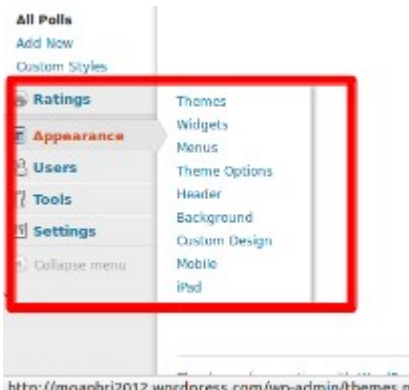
All Polls
Add New
Custom Styles

Ratings
Appearance
Users
Tools
Settings
Collapse menu

Themes
Widgets
Menus
Theme Options
Header
Background
Custom Design
Mobile
iPad

http://moaphri2012.wordpress.com/wp-admin/themes.p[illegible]